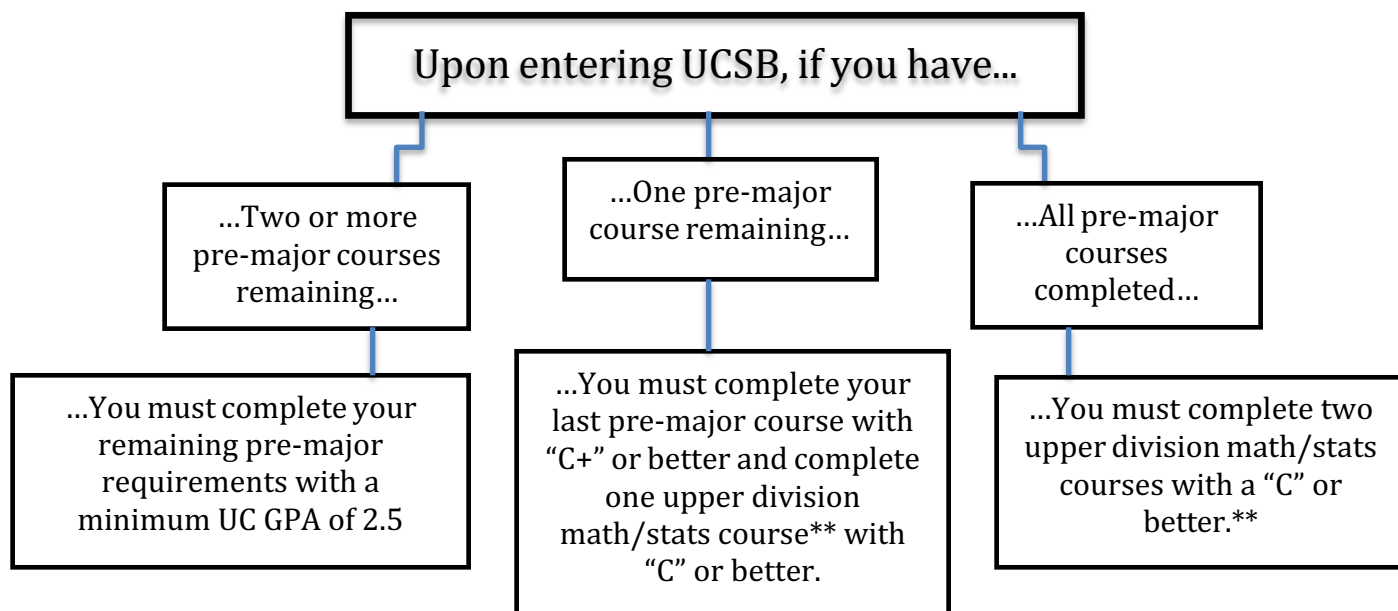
Upon entering UCSB, if you have...

…Two or more pre-major courses remaining…

…You must complete your remaining pre-major requirements with a minimum UC GPA of 2.5

…One pre-major course remaining…

…You must complete your last pre-major course with "C+" or better and complete one upper division math/stats course** with "C" or better.

…All pre-major courses completed…

…You must complete two upper division math/stats courses with a "C" or better.**